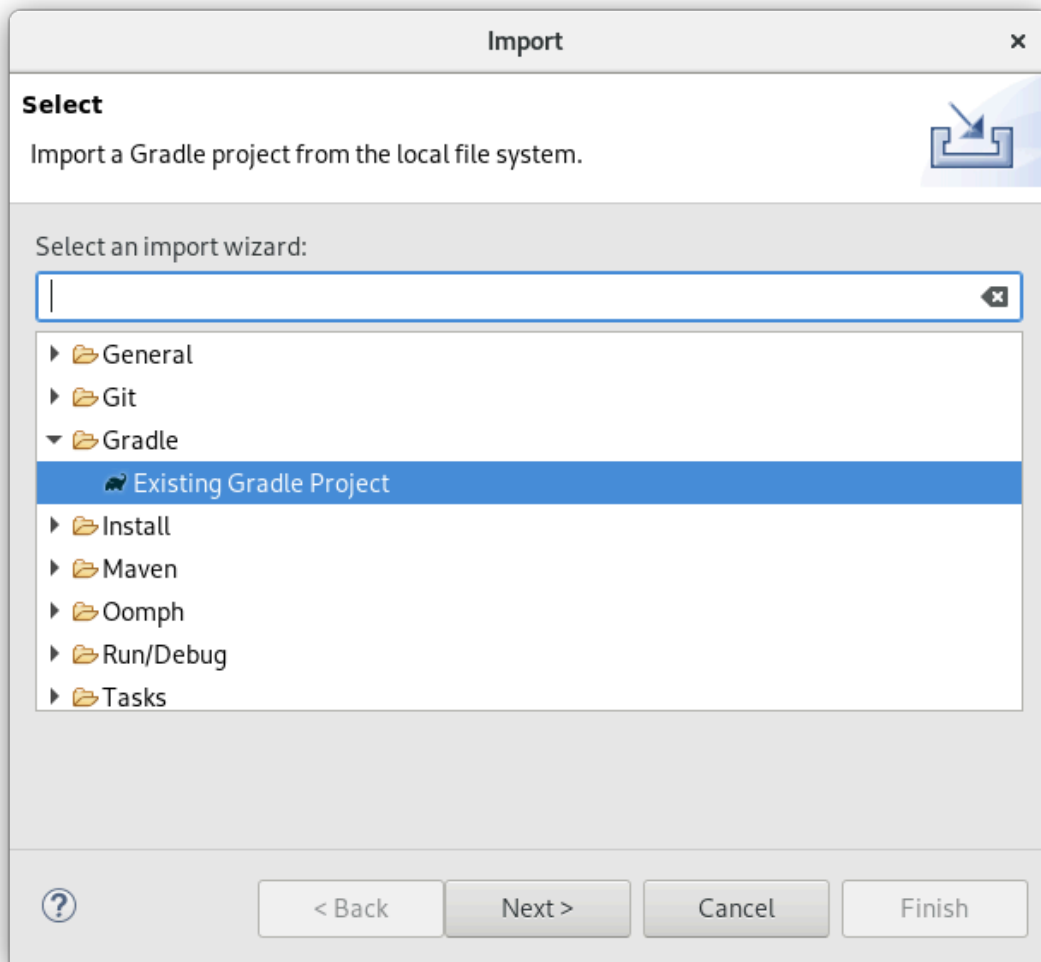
Import ×

Select

Import a Gradle project from the local file system.

Select an import wizard:

General
Git
Gradle
Existing Gradle Project
Install
Maven
Oomph
Run/Debug
Tasks

?

< Back
Next >
Cancel
Finish